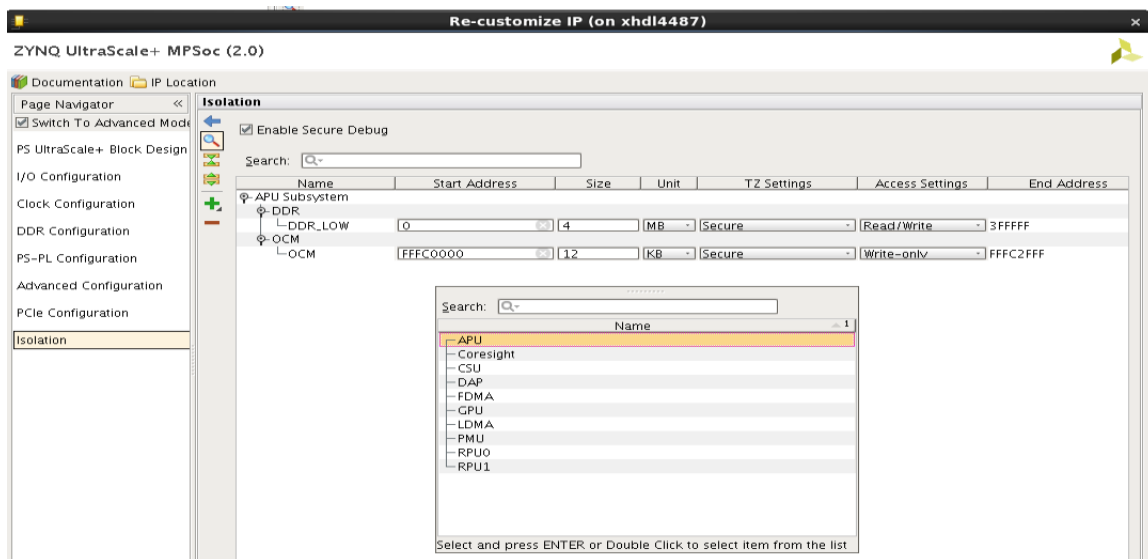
Re-customize IP (on xhdl4487)

ZYNQ UltraScale+ MPSoc (2.0)

Documentation IP Location

Page Navigator

Switch To Advanced Mode

PS UltraScale+ Block Design

I/O Configuration

Clock Configuration

DDR Configuration

PS-PL Configuration

Advanced Configuration

PCIe Configuration

Isolation

Isolation

Enable Secure Debug

Search:

| Name | Start Address | Size | Unit | TZ Settings | Access Settings | End Address |
|---|---|---|---|---|---|---|
| APU Subsystem | | | | | | |
| DDR | | | | | | |
| DDR_LOW | 0 | 4 | MB | Secure | Read/Write | 3FFFFF |
| OCM | | | | | | |
| OCM | FFFC0000 | 12 | KB | Secure | Write-only | FFFC2FFF |

Search:

| Name |
|---|
| APU |
| Coresight |
| CSU |
| DAP |
| FDMA |
| GPU |
| LDMA |
| PMU |
| RPU0 |
| RPU1 |

Select and press ENTER or Double Click to select item from the list